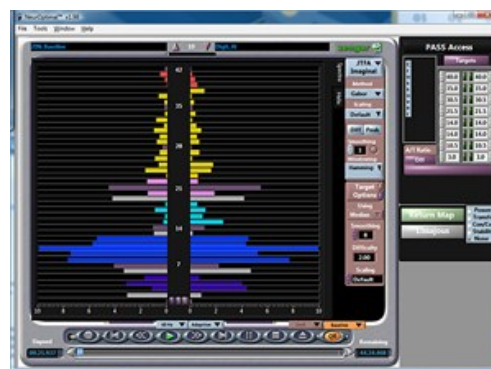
File Tools Window Help

PASS Access

Targets

42

35

28

21

14

7

JTFA Imaginal

Method

Gabor

Scaling

Default

Peak

Windowing

Hanning

Target Options

Smoothing

Difficulty

2.00

Scaling

Default

10 8 6 4 2 0 2 4 6 8 10

Return Map

Elapsed

Remaining